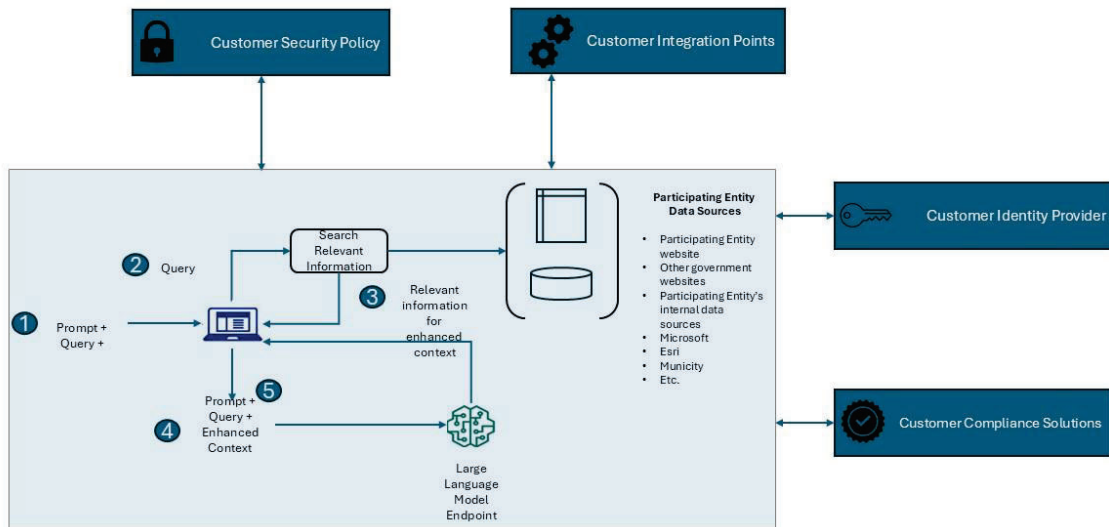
Customer Security Policy

Customer Integration Points

Participating Entity Data Sources

- Participating Entity website
- Other government websites
- Participating Entity's internal data sources
- Microsoft
- Esri
- Municity
- Etc.

Customer Identity Provider

Search Relevant Information

2 Query

3 Relevant information for enhanced context

1 Prompt + Query +

5 Prompt + Query + Enhanced Context

4

Large Language Model Endpoint

Customer Compliance Solutions